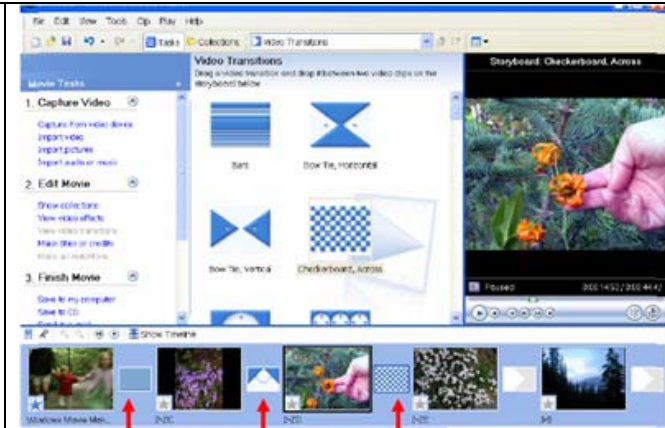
File Edit View Tools Clip Play Help

Tasks Collections Video Transitions

Movie Tasks

1. Capture Video

Capture from video device
Import video
Import pictures
Import audio or music

2. Edit Movie

Show collections
View video effects
View video transitions
Make titles or credits
Make an AutoMovie

3. Finish Movie

Save to my computer
Save to CD

Video Transitions

Drag a video transition and drop it between two video clips on the storyboard below.

Bars

Bow Tie, Horizontal

Bow Tie, Vertical

Checkerboard, Across

Storyboard: Checkerboard, Across

Paused

0:00:14.52 / 0:00:46.42

Show Timeline

Windows Movie Mak...

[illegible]

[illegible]

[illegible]

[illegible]